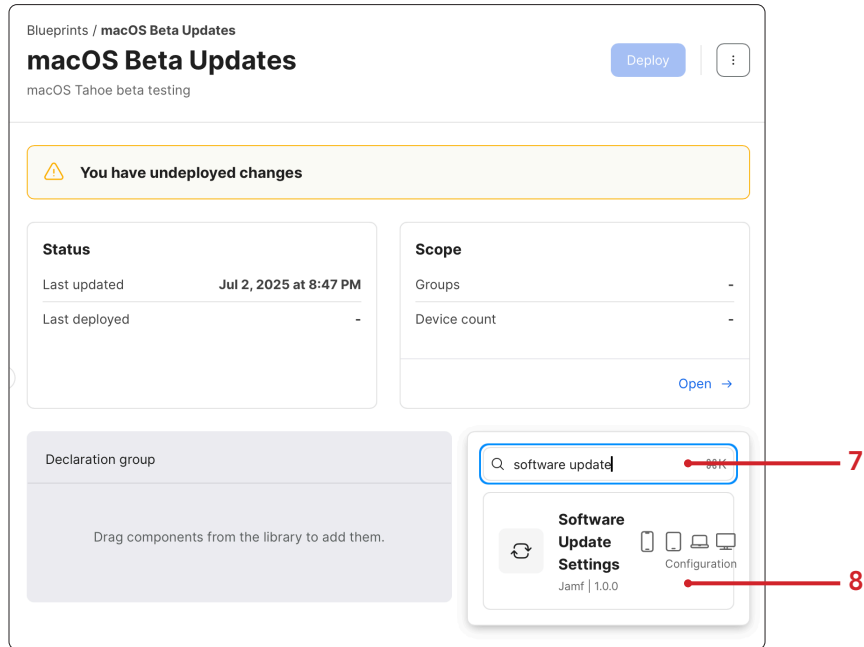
Blueprints / macOS Beta Updates

macOS Beta Updates

macOS Tahoe beta testing

Deploy

You have undeployed changes

Status

Last updated Jul 2, 2025 at 8:47 PM

Last deployed -

Scope

Groups -

Device count -

Open →

Declaration group

Drag components from the library to add them.

software update ⌘K

7

Software Update Settings

Jamf | 1.0.0

Configuration

8